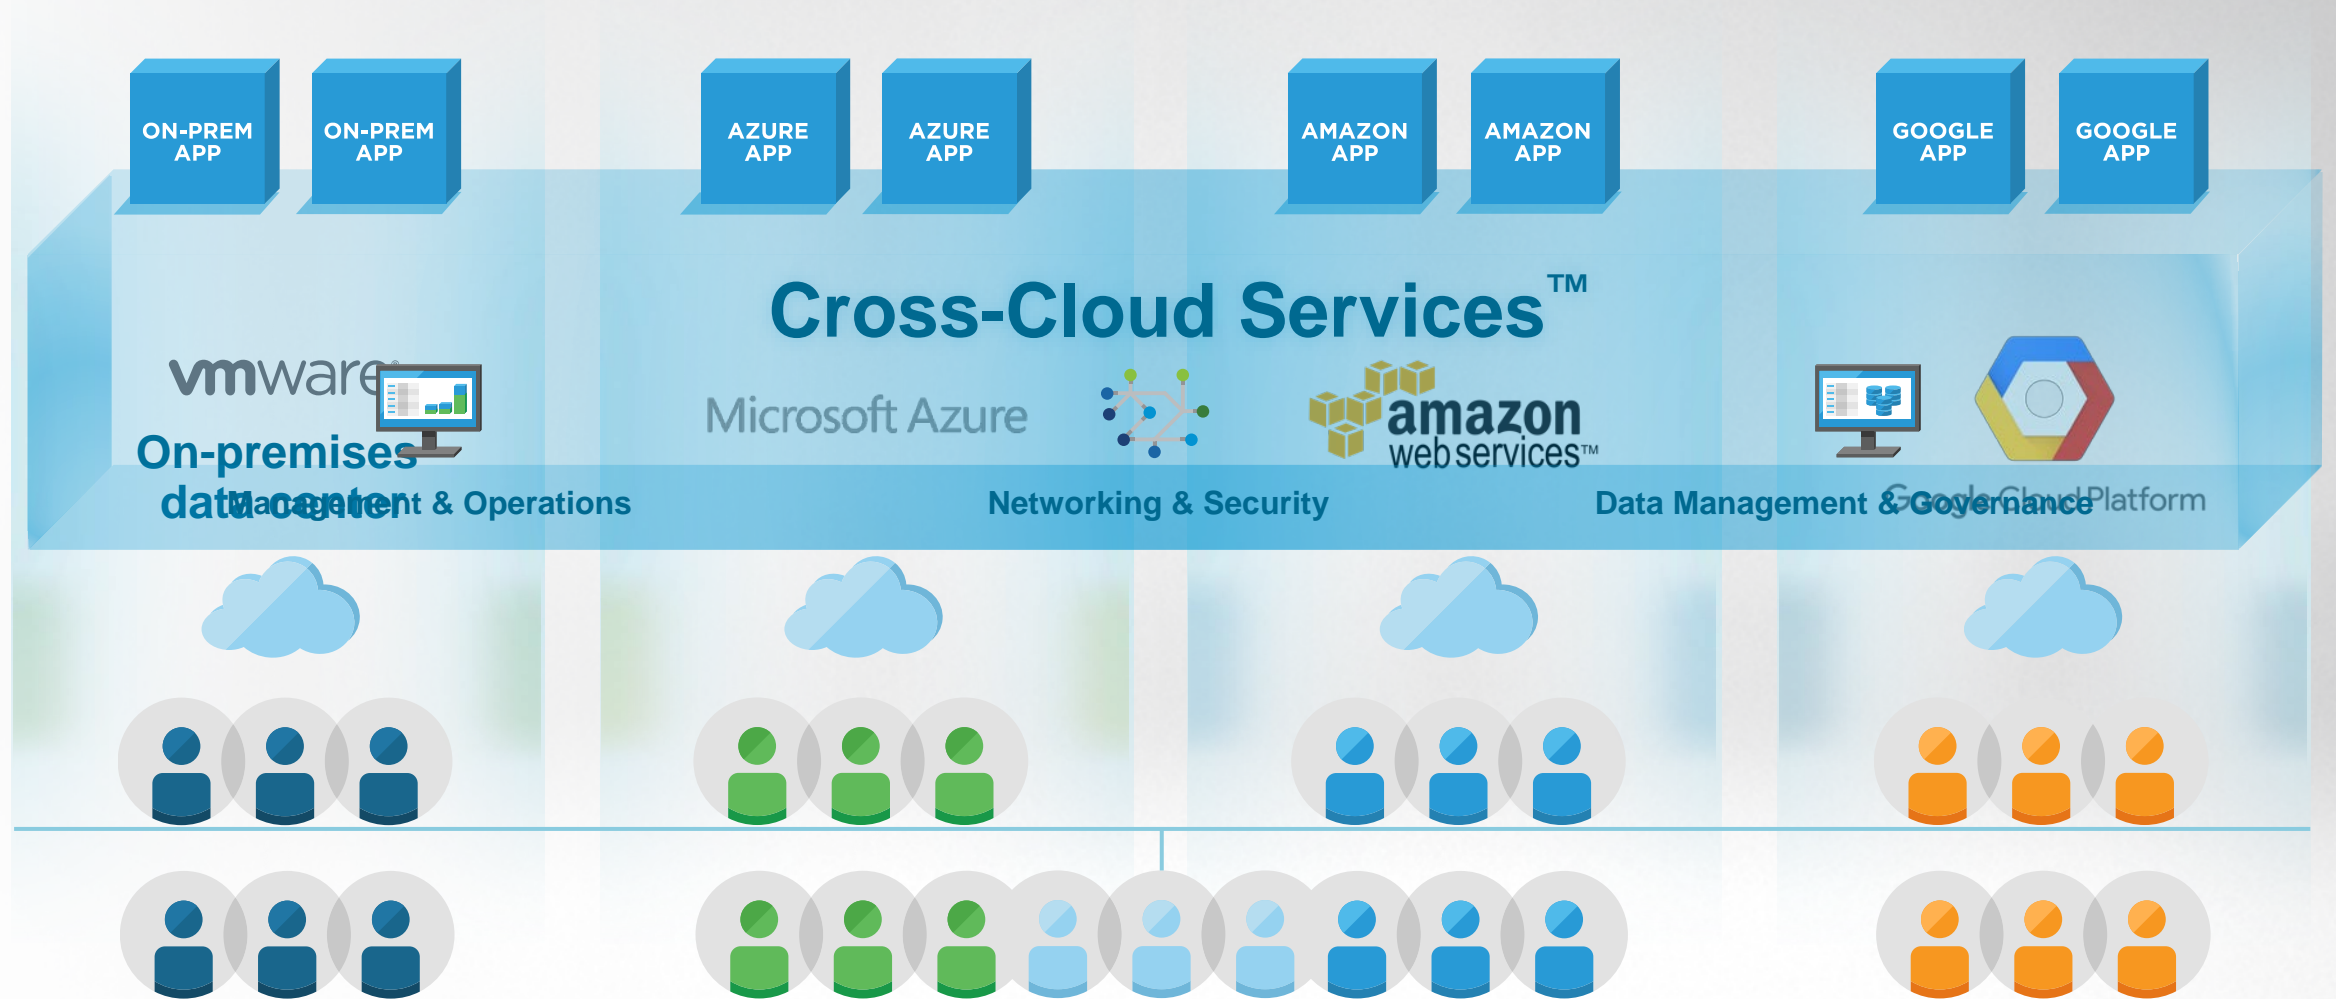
ON-PREM APP

ON-PREM APP

AZURE APP

AZURE APP

AMAZON APP

AMAZON APP

GOOGLE APP

GOOGLE APP

Cross-Cloud Services™

vmware

On-premises data center

Microsoft Azure

amazon web services™

Google Cloud Platform

Management & Operations

Networking & Security

Data Management & Governance